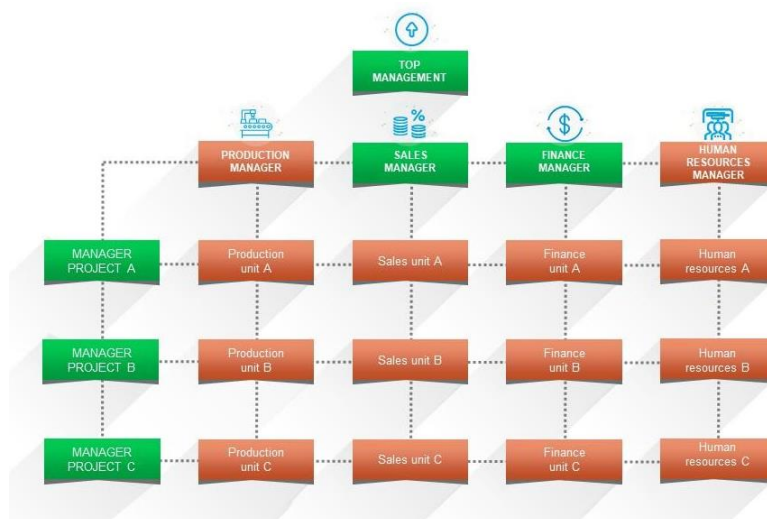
TOP MANAGEMENT

PRODUCTION MANAGER

SALES MANAGER

FINANCE MANAGER

HUMAN RESOURCES MANAGER

MANAGER PROJECT A

Production unit A

Sales unit A

Finance unit A

Human resources A

MANAGER PROJECT B

Production unit B

Sales unit B

Finance unit B

Human resources B

MANAGER PROJECT C

Production unit C

Sales unit C

Finance unit C

Human resources C